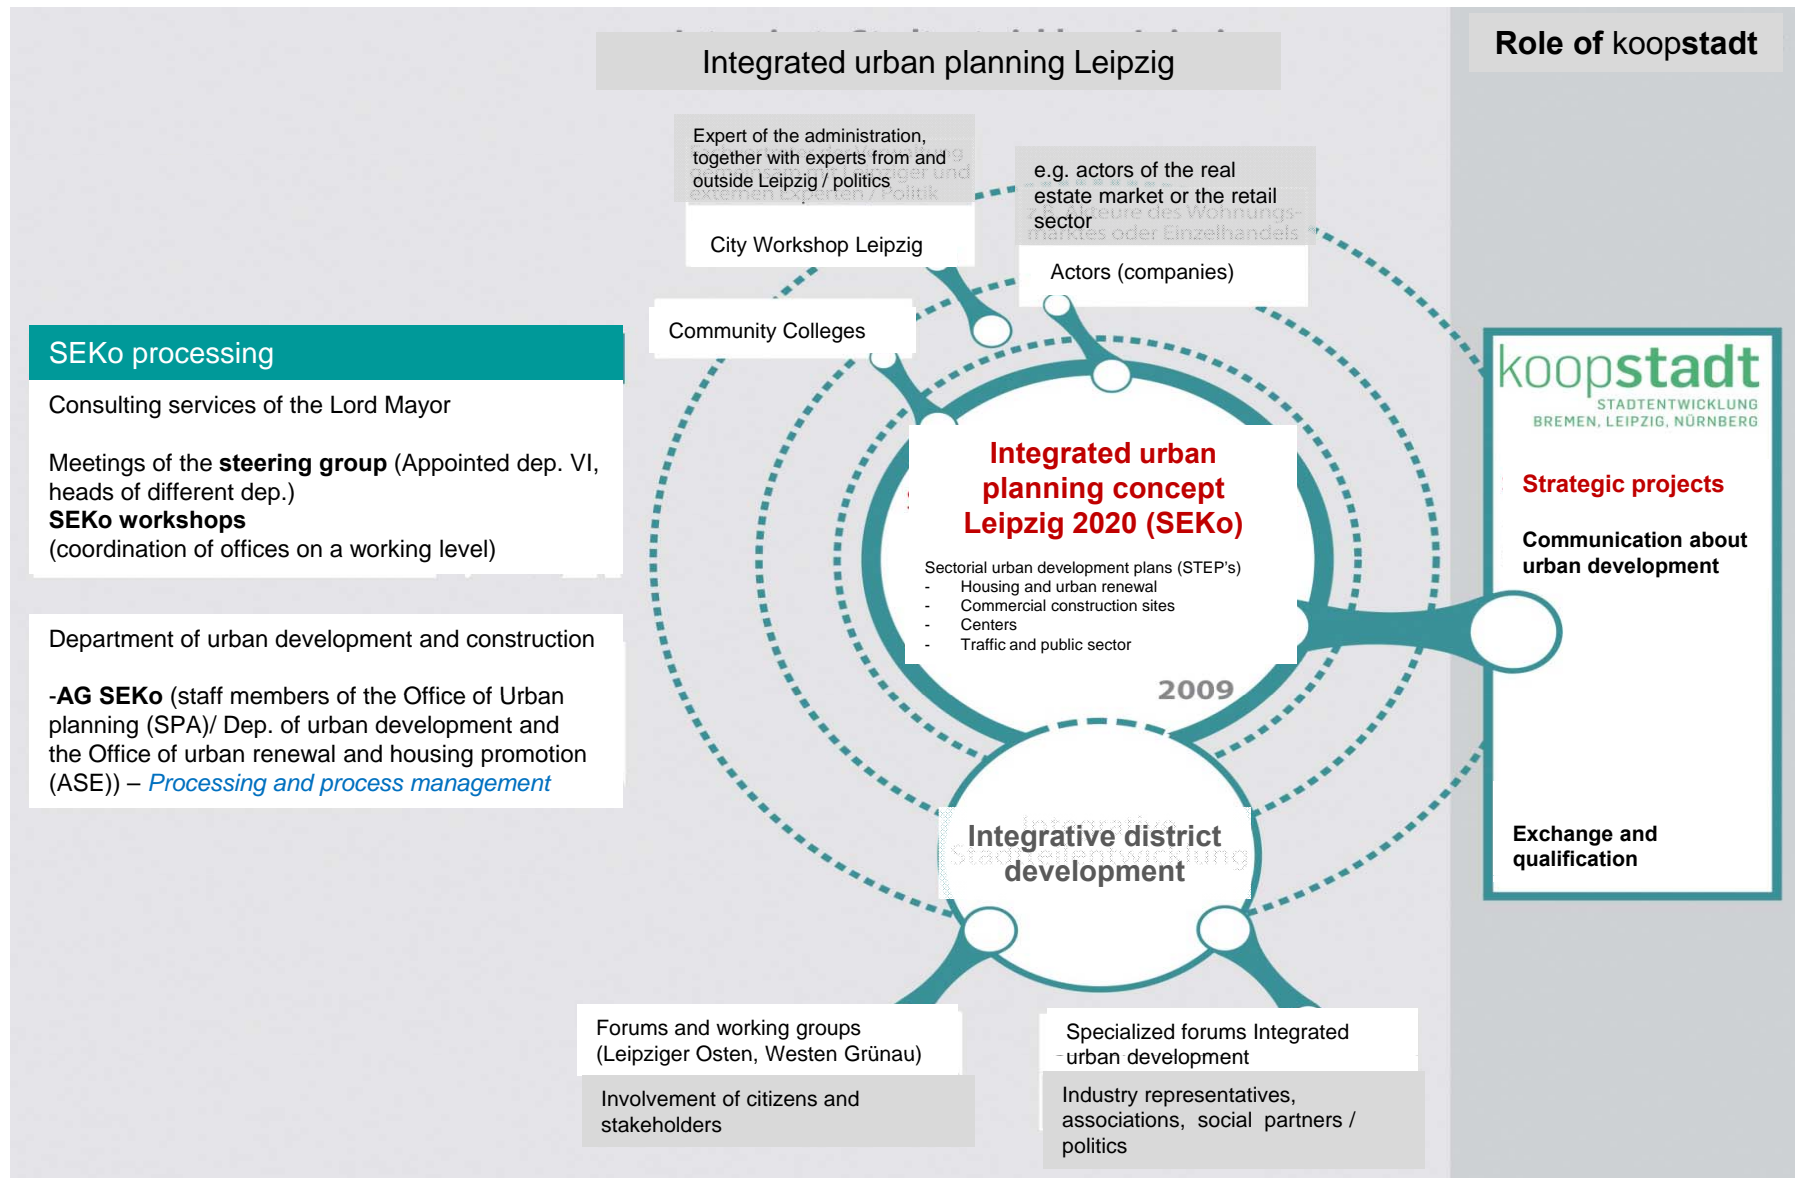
Integrated urban planning Leipzig

Role of koopstadt

Expert of the administration, together with experts from and outside Leipzig / politics

City Workshop Leipzig

e.g. actors of the real estate market or the retail sector

Actors (companies)

Community Colleges

SEKo processing

Consulting services of the Lord Mayor

Meetings of the **steering group** (Appointed dep. VI, heads of different dep.)
**SEKo workshops**
(coordination of offices on a working level)

Department of urban development and construction

-**AG SEKo** (staff members of the Office of Urban planning (SPA)/ Dep. of urban development and the Office of urban renewal and housing promotion (ASE)) – *Processing and process management*

Integrated urban planning concept Leipzig 2020 (SEKo)

Sectorial urban development plans (STEP's)
- Housing and urban renewal
- Commercial construction sites
- Centers
- Traffic and public sector

2009

Integrative district development

koopstadt
STADTENTWICKLUNG
BREMEN, LEIPZIG, NÜRNBERG

Strategic projects

Communication about urban development

Exchange and qualification

Forums and working groups (Leipziger Osten, Westen Grünau)

Involvement of citizens and stakeholders

Specialized forums Integrated urban development

Industry representatives, associations, social partners / politics